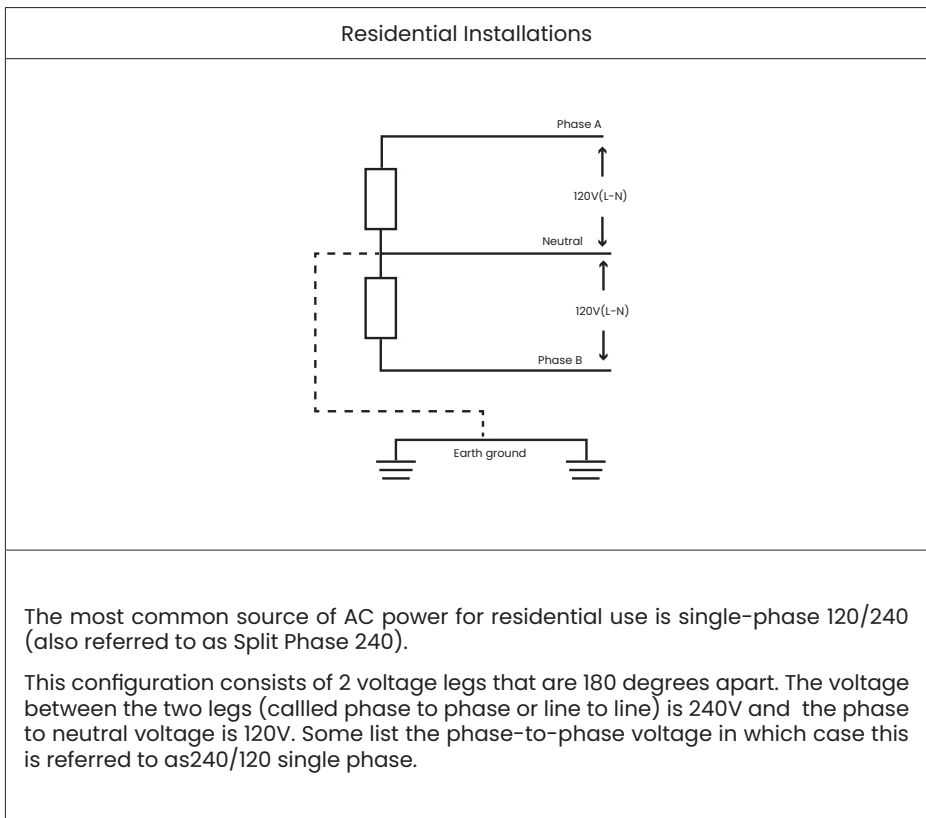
Residential Installations

Phase A

120V(L-N)

Neutral

120V(L-N)

Phase B

Earth ground

The most common source of AC power for residential use is single-phase 120/240 (also referred to as Split Phase 240).

This configuration consists of 2 voltage legs that are 180 degrees apart. The voltage between the two legs (callled phase to phase or line to line) is 240V and the phase to neutral voltage is 120V. Some list the phase-to-phase voltage in which case this is referred to as240/120 single phase.